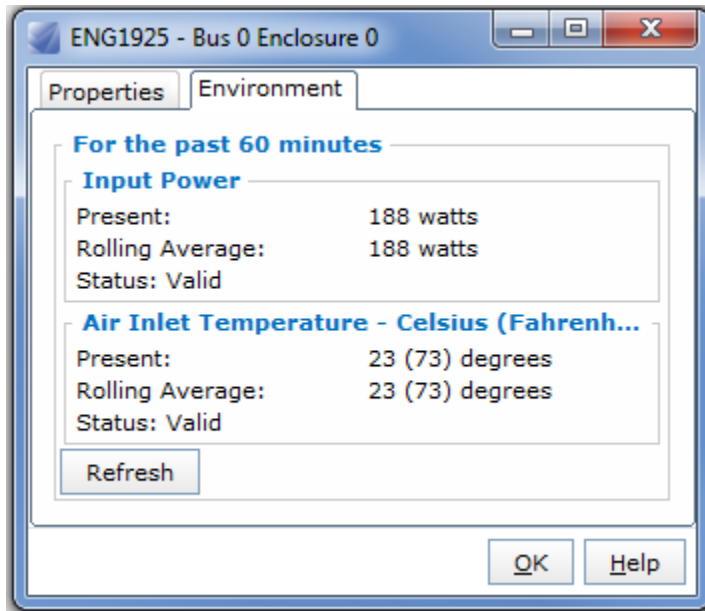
ENG1925 - Bus 0 Enclosure 0

Properties

Environment

For the past 60 minutes

Input Power

Present: 188 watts

Rolling Average: 188 watts

Status: Valid

Air Inlet Temperature - Celsius (Fahrenh...

Present: 23 (73) degrees

Rolling Average: 23 (73) degrees

Status: Valid

Refresh

OK

Help